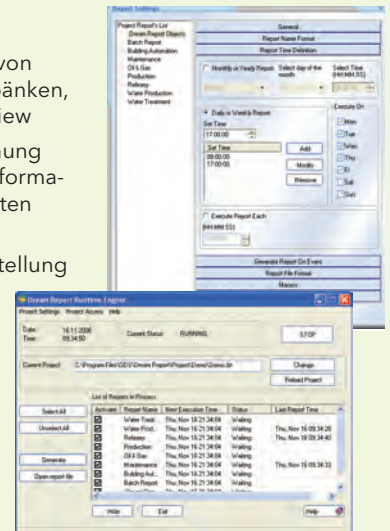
von
änken,
iew

nung
forma-
ten

tellung

Report Settings

Project Report's List
Dream Report Objects
Batch Report
Building Automation
Maintenance
Oil & Gas
Production
Refinery
Water Production
Water Treatment

General
Report Name Format
Report Time Definition

Monthly or Yearly Report
Select day of the month
Select Time (HH:MM:SS)

Daily or Weekly Report
Set Time
17:00:00
Set Time
08:00:00
17:00:00
Add
Modify
Remove

Execute On
Mon
Tue
Wed
Thu
Fri
Sat
Sun

Execute Report Each
(HH:MM:SS)

Generate Report On Event
Report File Format
Macros

Dream Report Runtime Engine
Project Settings Project Access Help

Date: 16.11.2006
Time: 09:34:50
Current Status: RUNNING
STOP

Current Project: C:\Program Files\ODS\Dream Report\Project\Demo\Demo.drr
Change
Reload Project

List of Reports in Process

| Activate | Report Name | Next Execution Time | Status | Last Report Time |
|---|---|---|---|---|
| | Water Treat... | Thu, Nov 16 21:34:04 | Waiting | |
| | Water Prod... | Thu, Nov 16 21:34:04 | Waiting | Thu, Nov 16 09:34:28 |
| | Refinery | Thu, Nov 16 21:34:04 | Waiting | Thu, Nov 16 09:34:40 |
| | Production | Thu, Nov 16 21:34:04 | Waiting | |
| | Oil & Gas | Thu, Nov 16 21:34:04 | Waiting | |
| | Maintenance | Thu, Nov 16 21:34:04 | Waiting | Thu, Nov 16 09:34:33 |
| | Building Aut... | Thu, Nov 16 21:34:04 | Waiting | |
| | Batch Report | Thu, Nov 16 21:34:04 | Waiting | |

Select All
Unselect All
Generate
Open report file

Hide
Exit
Help